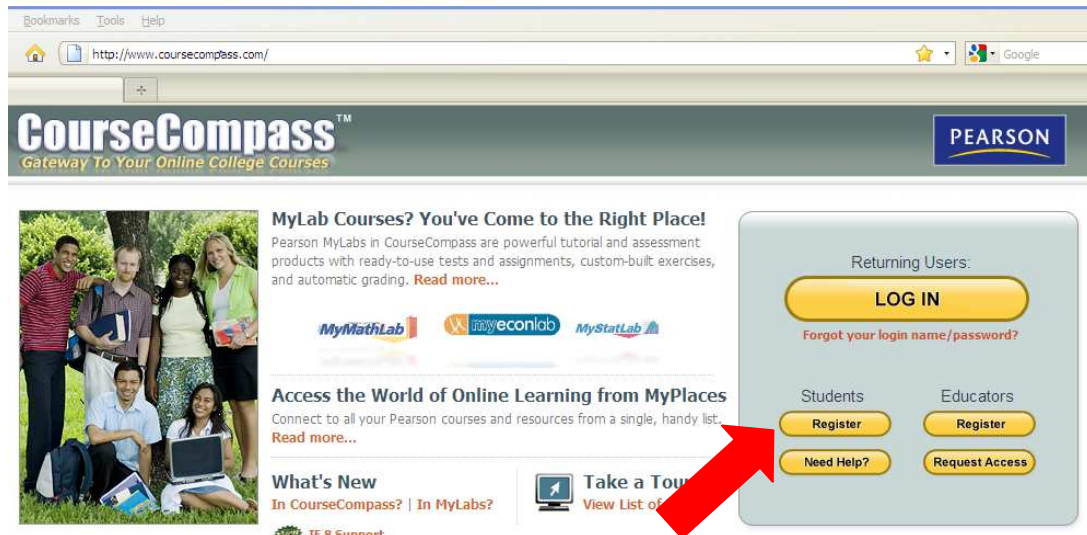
Bookmarks Tools Help

http://www.coursecompass.com/

Google

CourseCompass™
Gateway To Your Online College Courses

PEARSON

MyLab Courses? You've Come to the Right Place!
Pearson MyLabs in CourseCompass are powerful tutorial and assessment products with ready-to-use tests and assignments, custom-built exercises, and automatic grading. Read more...

MyMathLab myeconlab MyStatLab

Access the World of Online Learning from MyPlaces
Connect to all your Pearson courses and resources from a single, handy list. Read more...

What's New
In CourseCompass? | In MyLabs?

IE 8 Support

Take a Tou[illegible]
View List of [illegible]

Returning Users:
LOG IN
Forgot your login name/password?

Students
Register
Need Help?

Educators
Register
Request Access